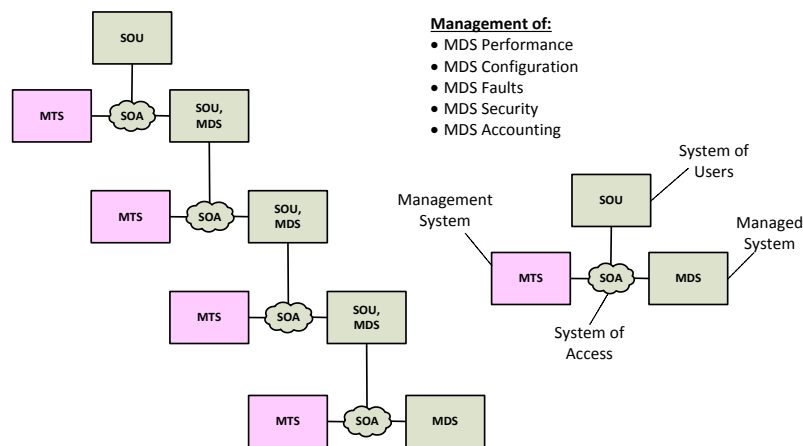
SOU

MTS

SOA

SOU, MDS

MTS

SOA

SOU, MDS

MTS

SOA

SOU, MDS

MTS

SOA

MDS

Management of:
• MDS Performance
• MDS Configuration
• MDS Faults
• MDS Security
• MDS Accounting

System of Users

SOU

Management System

Managed System

MTS

SOA

MDS

System of Access